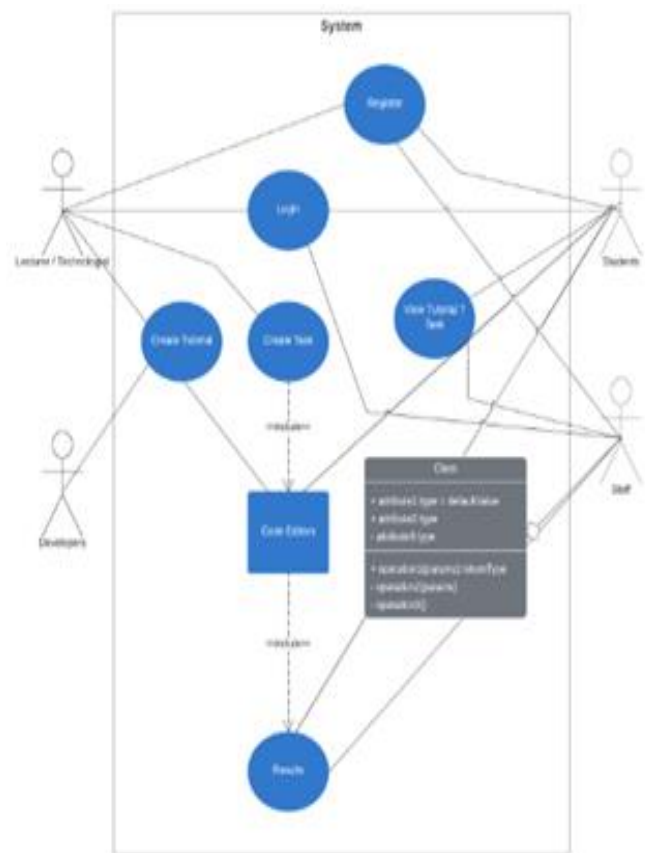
System

Register

Login

Lecturer / Technologist

Students

View Tutorial / Task

Create Tutorial

Create Task

«include»

Staff

Developers

Code Editors

Class

+ attribute1:type = defaultValue
+ attribute2:type
- attribute3:type

+ operation1(params):returnType
- operation2(params)
- operation3()

«include»

Results